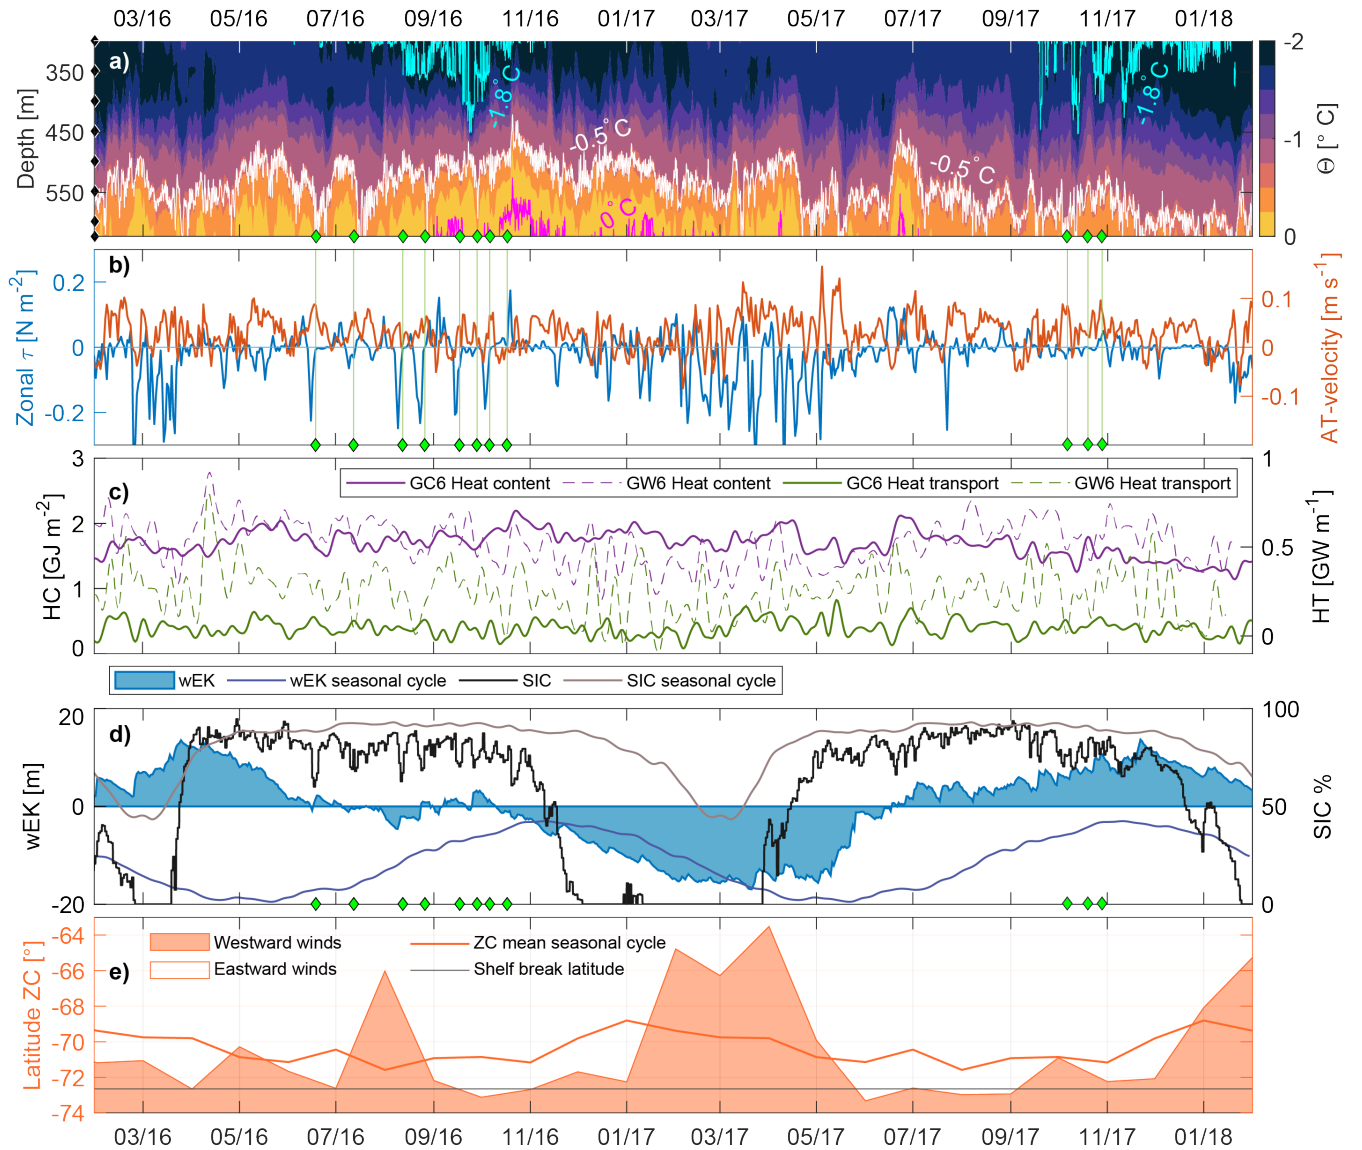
03/16 05/16 07/16 09/16 11/16 01/17 03/17 05/17 07/17 09/17 11/17 01/18

a)

Depth [m]

350

450

550

$-1.8^\circ C$

$-0.5^\circ C$

$0^\circ C$

$-0.5^\circ C$

$-1.8^\circ C$

-2

-1

0

$\Theta$ [$^\circ$ C]

b)

Zonal $\tau$ [N m$^{-2}$]

0.2

0

-0.2

AT-velocity [m s$^{-1}$]

0.1

0

-0.1

c)

GC6 Heat content
GW6 Heat content
GC6 Heat transport
GW6 Heat transport

HC [GJ m$^{-2}$]

3

2

1

0

HT [GW m$^{-1}$]

1

0.5

0

wEK
wEK seasonal cycle
SIC
SIC seasonal cycle

d)

wEK [m]

20

0

-20

SIC %

100

50

0

e)

Westward winds
Eastward winds
ZC mean seasonal cycle
Shelf break latitude

Latitude ZC [°]

-64

-66

-68

-70

-72

-74

03/16 05/16 07/16 09/16 11/16 01/17 03/17 05/17 07/17 09/17 11/17 01/18